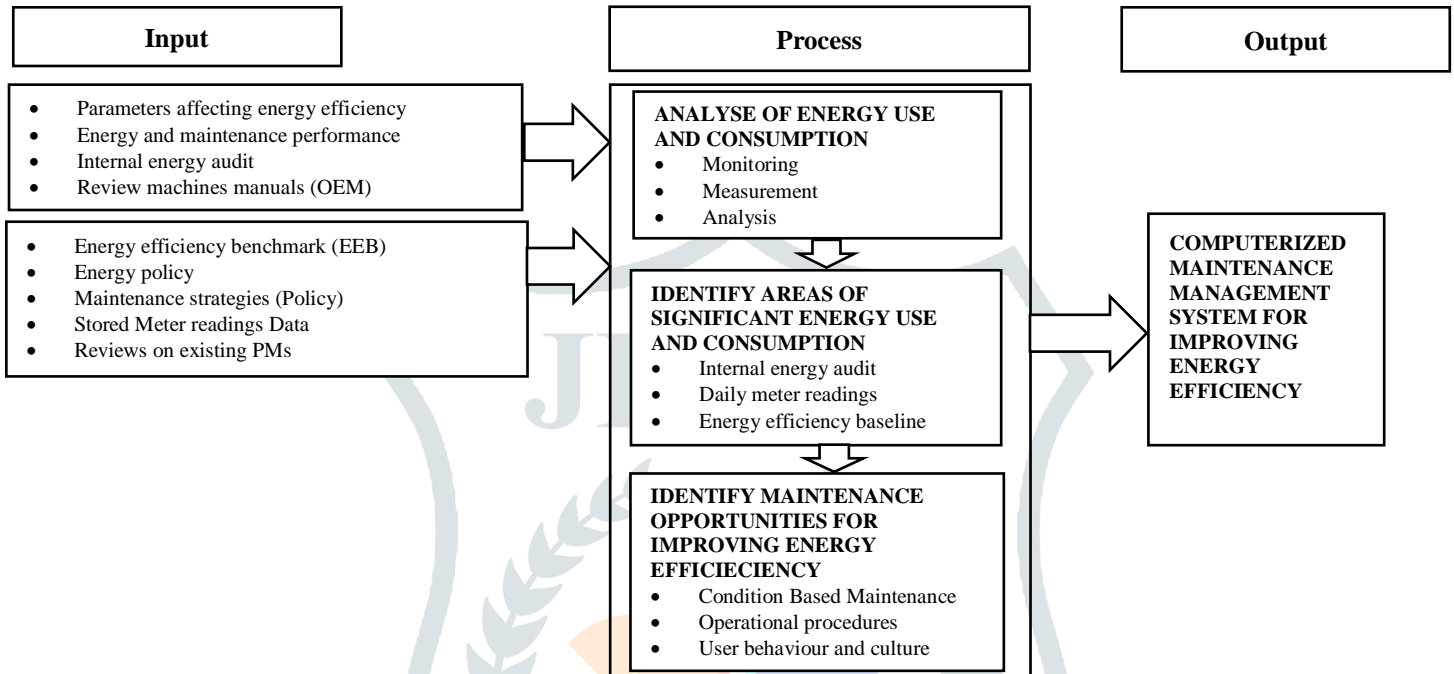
Input

Process

Output

- Parameters affecting energy efficiency
- Energy and maintenance performance
- Internal energy audit
- Review machines manuals (OEM)

- Energy efficiency benchmark (EEB)
- Energy policy
- Maintenance strategies (Policy)
- Stored Meter readings Data
- Reviews on existing PMs

ANALYSE OF ENERGY USE AND CONSUMPTION
- Monitoring
- Measurement
- Analysis

IDENTIFY AREAS OF SIGNIFICANT ENERGY USE AND CONSUMPTION
- Internal energy audit
- Daily meter readings
- Energy efficiency baseline

IDENTIFY MAINTENANCE OPPORTUNITIES FOR IMPROVING ENERGY EFFICIECIENCY
- Condition Based Maintenance
- Operational procedures
- User behaviour and culture

COMPUTERIZED MAINTENANCE MANAGEMENT SYSTEM FOR IMPROVING ENERGY EFFICIENCY